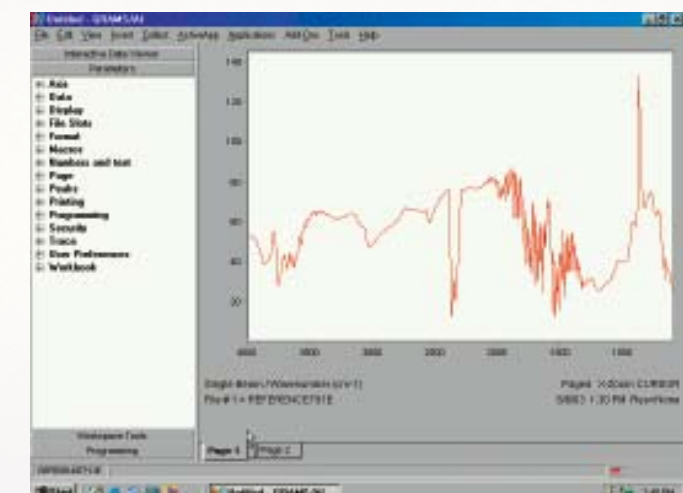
Untitled - GRAMS/AI

File Edit View Insert Collect Arithmetic Application Add-Ons Tools Help

Interactive Data Viewer
Parameters

Axis
Data
Display
File Slots
Format
Macros
Numbers and text
Page
Peaks
Printing
Programming
Security
Traces
User Preferences
Workbook

140
120
100
80
60
40
20

4000 3500 3000 2500 2000 1500 1000

Single Beam / Wavenumbers (cm-1)
File # 1 = REFERENCE.SPC

Paged X-Zoom CURSOR
5/8/03 1:30 PM Res=None

Workspace Tools
Programming

Page 1 Page 2

Start Untitled - GRAMS/AI